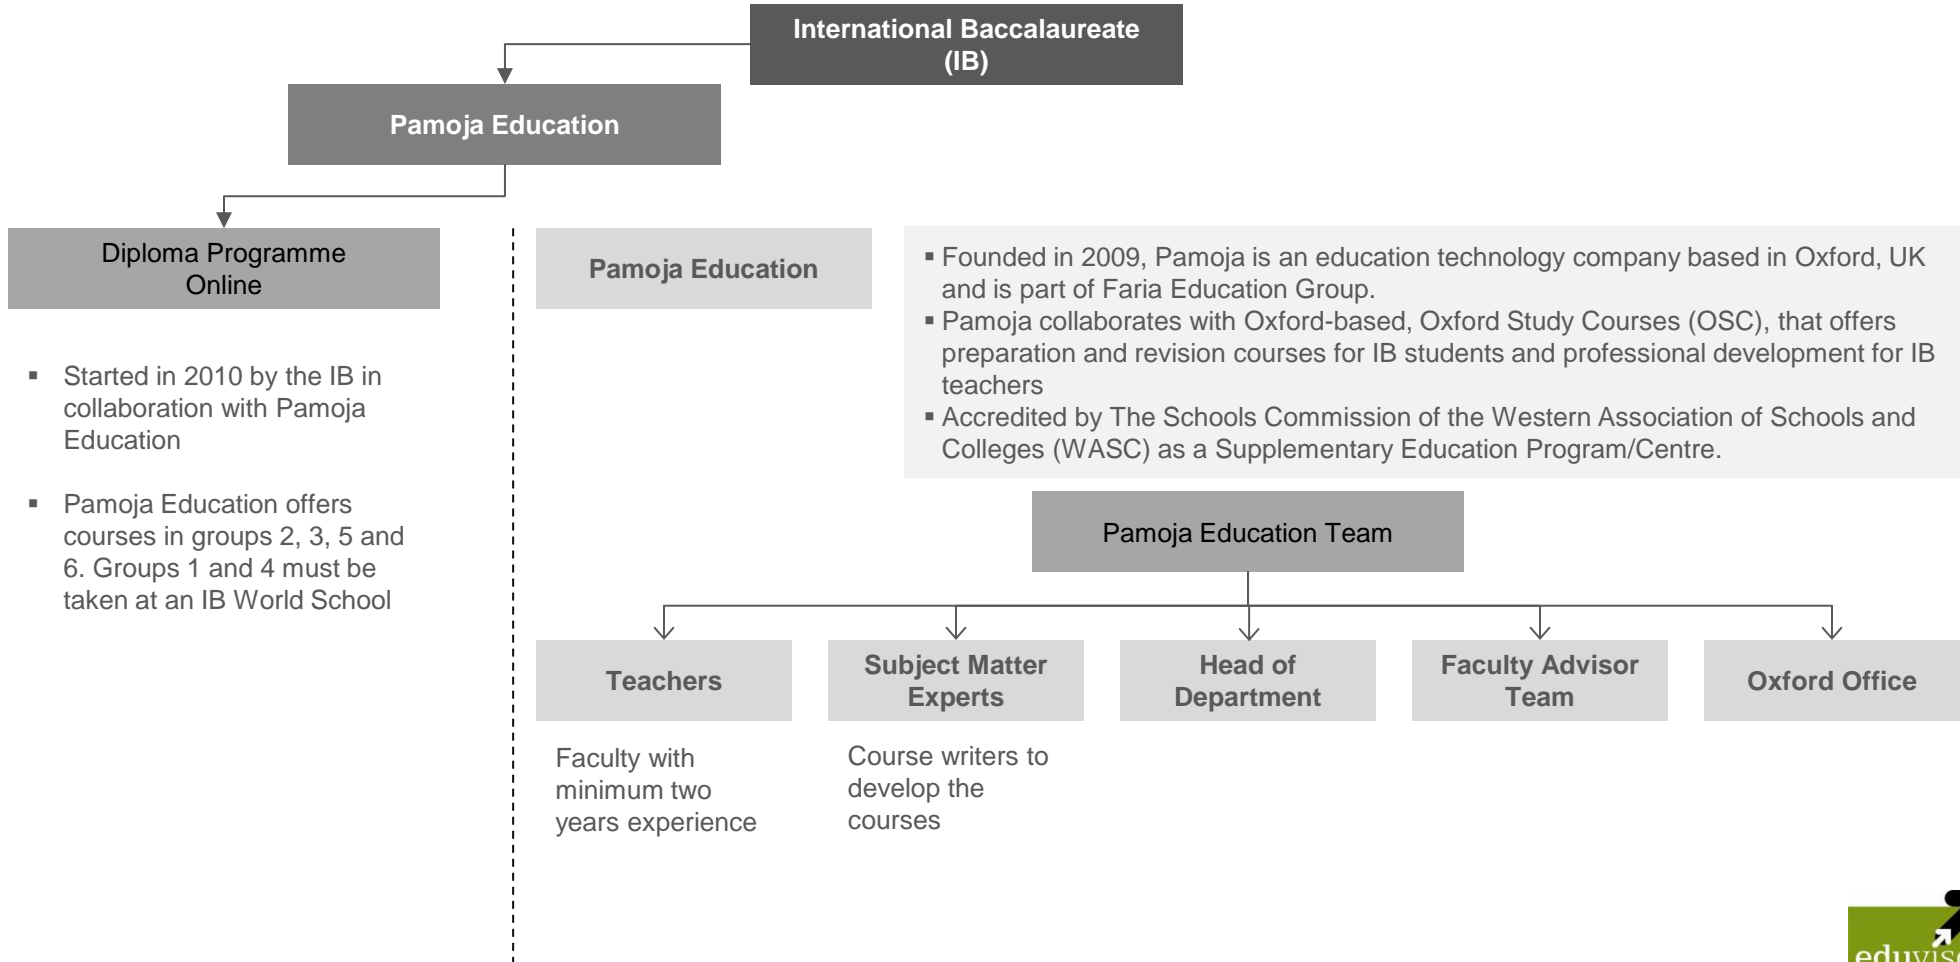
International Baccalaureate (IB)

Pamoja Education

Diploma Programme Online

- Started in 2010 by the IB in collaboration with Pamoja Education
- Pamoja Education offers courses in groups 2, 3, 5 and 6. Groups 1 and 4 must be taken at an IB World School

Pamoja Education

- Founded in 2009, Pamoja is an education technology company based in Oxford, UK and is part of Faria Education Group.
- Pamoja collaborates with Oxford-based, Oxford Study Courses (OSC), that offers preparation and revision courses for IB students and professional development for IB teachers
- Accredited by The Schools Commission of the Western Association of Schools and Colleges (WASC) as a Supplementary Education Program/Centre.

Pamoja Education Team

Teachers

Faculty with minimum two years experience

Subject Matter Experts

Course writers to develop the courses

Head of Department

Faculty Advisor Team

Oxford Office

eduvis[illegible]